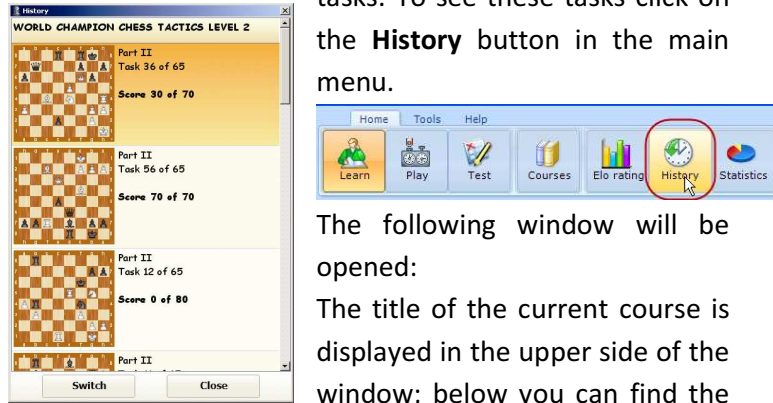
History

WORLD CHAMPION CHESS TACTICS LEVEL 2

Part II
Task 36 of 65

Score 30 of 70

Part II
Task 56 of 65

Score 70 of 70

Part II
Task 12 of 65

Score 0 of 80

Part II

Switch
Close

tasks. To see these tasks click on the **History** button in the main menu.

Home Tools Help

Learn Play Test Courses Elo rating History Statistics

The following window will be opened:

The title of the current course is displayed in the upper side of the window: below you can find the